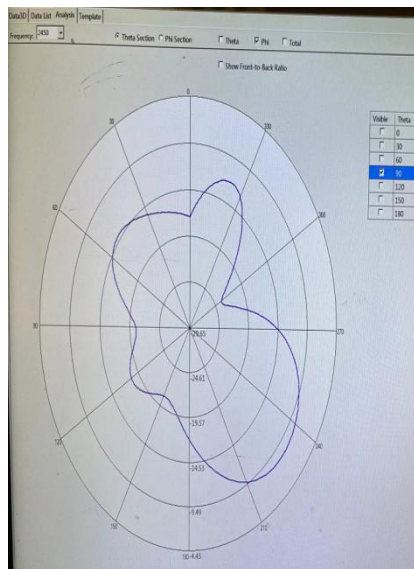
Data3D | Data List | Analysis | Template

Frequency: 2450

Theta Section  Phi Section

Theta  Phi  Total

Show Front-to-Back Ratio

0
30
60
90
120
150
180
210
240
270
300
330

-29.65
-24.61
-19.57
-14.53
-9.49
-4.45

| Visible | Theta |
|---|---|
| | 0 |
| | 30 |
| | 60 |
| ☑ | 90 |
| | 120 |
| | 150 |
| | 180 |